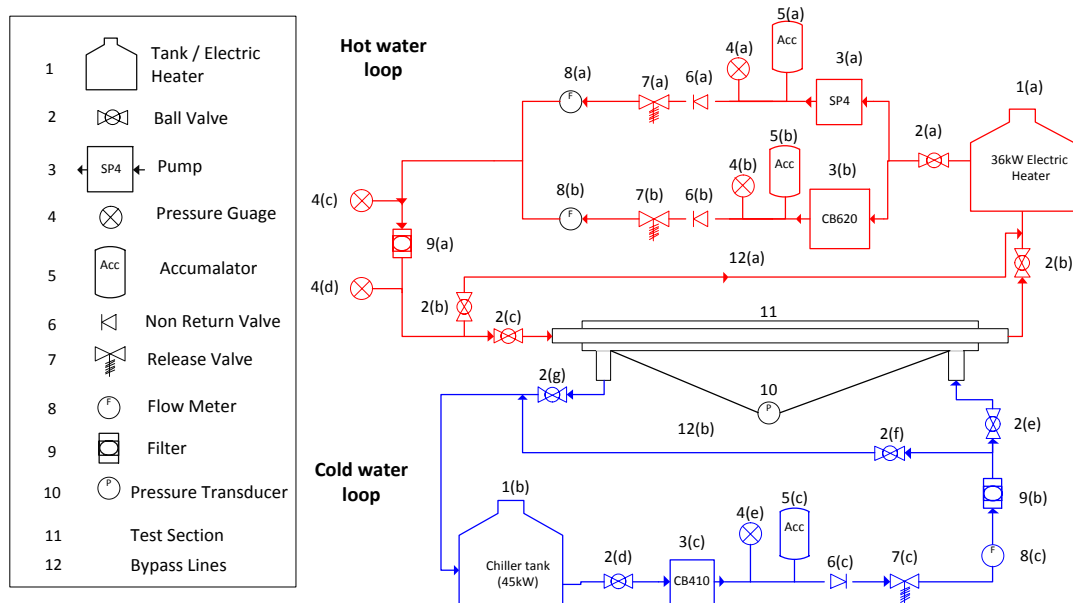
1 Tank / Electric Heater
2 Ball Valve
3 SP4 Pump
4 Pressure Guage
5 Acc Accumalator
6 Non Return Valve
7 Release Valve
8 F Flow Meter
9 Filter
10 P Pressure Transducer
11 Test Section
12 Bypass Lines

Hot water loop

5(a) Acc
4(a)
3(a) SP4
8(a) F
7(a)
6(a)
1(a)
2(a)
36kW Electric Heater
5(b) Acc
4(b)
3(b) CB620
4(c)
8(b) F
7(b)
6(b)
9(a)
12(a)
2(b)
4(d)
2(b)
2(c)
11
2(g)
10 P
12(b)
2(f)
2(e)

Cold water loop

9(b)
1(b)
Chiller tank (45kW)
2(d)
3(c) CB410
4(e)
5(c) Acc
6(c)
7(c)
8(c) F